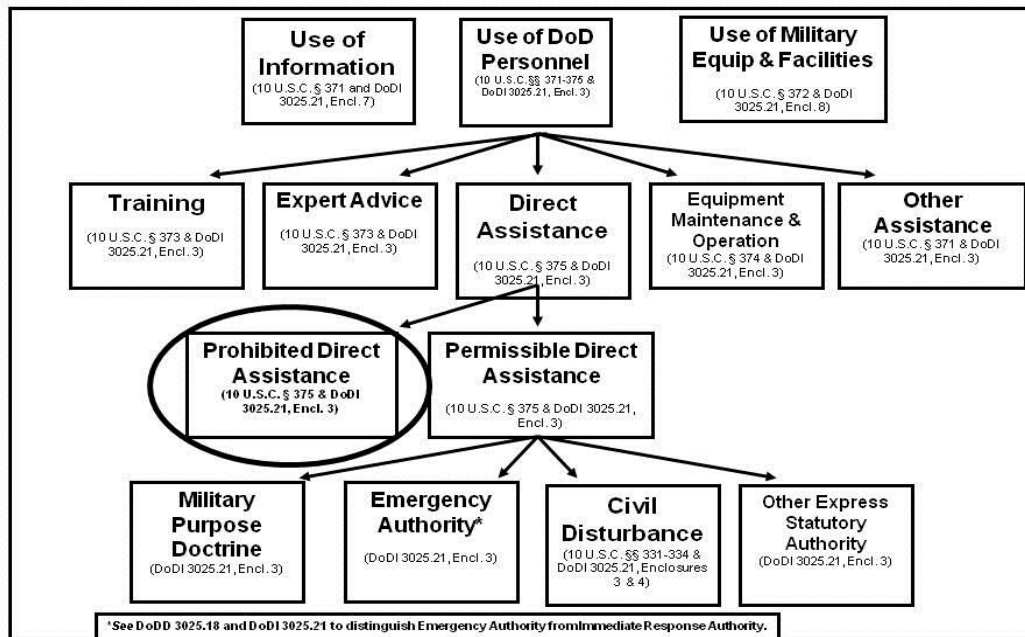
Use of Information
(10 U.S.C. § 371 and DoDI 3025.21, Encl. 7)

Use of DoD Personnel
(10 U.S.C. §§ 371-375 & DoDI 3025.21, Encl. 3)

Use of Military Equip & Facilities
(10 U.S.C. § 372 & DoDI 3025.21, Encl. 8)

Training
(10 U.S.C. § 373 & DoDI 3025.21, Encl. 3)

Expert Advice
(10 U.S.C. § 373 & DoDI 3025.21, Encl. 3)

Direct Assistance
(10 U.S.C. § 375 & DoDI 3025.21, Encl. 3)

Equipment Maintenance & Operation
(10 U.S.C. § 374 & DoDI 3025.21, Encl. 3)

Other Assistance
(10 U.S.C. § 371 & DoDI 3025.21, Encl. 3)

Prohibited Direct Assistance
(10 U.S.C. § 375 & DoDI 3025.21, Encl. 3)

Permissible Direct Assistance
(10 U.S.C. § 375 & DoDI 3025.21, Encl. 3)

Military Purpose Doctrine
(DoDI 3025.21, Encl. 3)

Emergency Authority*
(DoDI 3025.21, Encl. 3)

Civil Disturbance
(10 U.S.C. §§ 331-334 & DoDI 3025.21, Enclosures 3 & 4)

Other Express Statutory Authority
(DoDI 3025.21, Encl. 3)

*See DoDD 3025.18 and DoDI 3025.21 to distinguish Emergency Authority fromImmediate Response Authority.